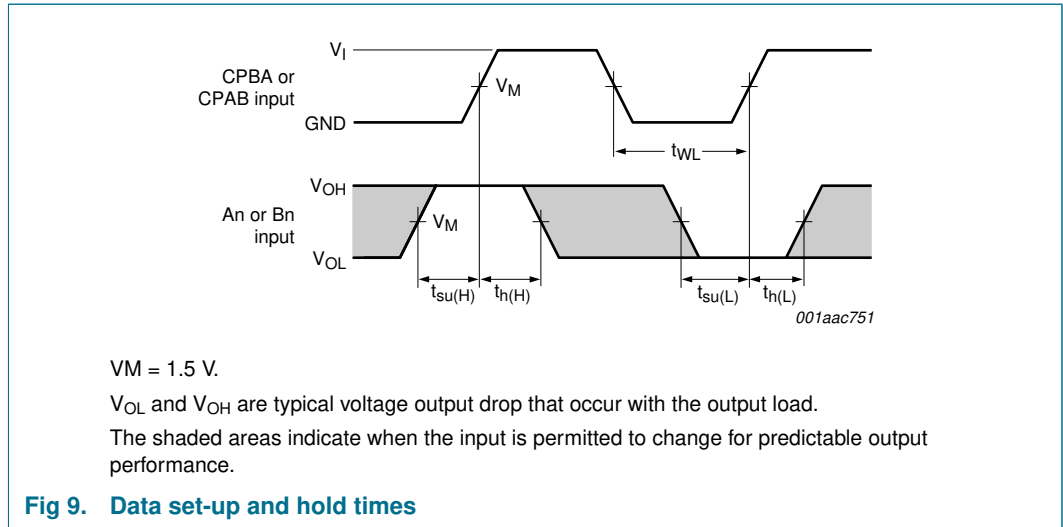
$V_I$

CPBA or CPAB input

$V_M$

GND

$t_{WL}$

$V_{OH}$

An or Bn input

$V_M$

$V_{OL}$

$t_{su(H)}$

$t_{h(H)}$

$t_{su(L)}$

$t_{h(L)}$

001aac751

VM = 1.5 V.

$V_{OL}$ and $V_{OH}$ are typical voltage output drop that occur with the output load.

The shaded areas indicate when the input is permitted to change for predictable output performance.

Fig 9. Data set-up and hold times